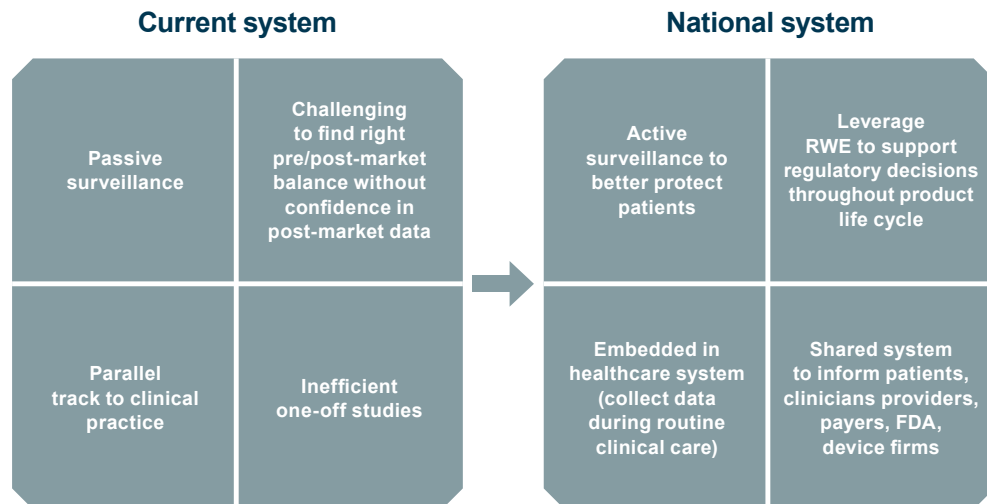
Current system

Passive surveillance

Challenging to find right pre/post-market balance without confidence in post-market data

Parallel track to clinical practice

Inefficient one-off studies

National system

Active surveillance to better protect patients

Leverage RWE to support regulatory decisions throughout product life cycle

Embedded in healthcare system (collect data during routine clinical care)

Shared system to inform patients, clinicians providers, payers, FDA, device firms